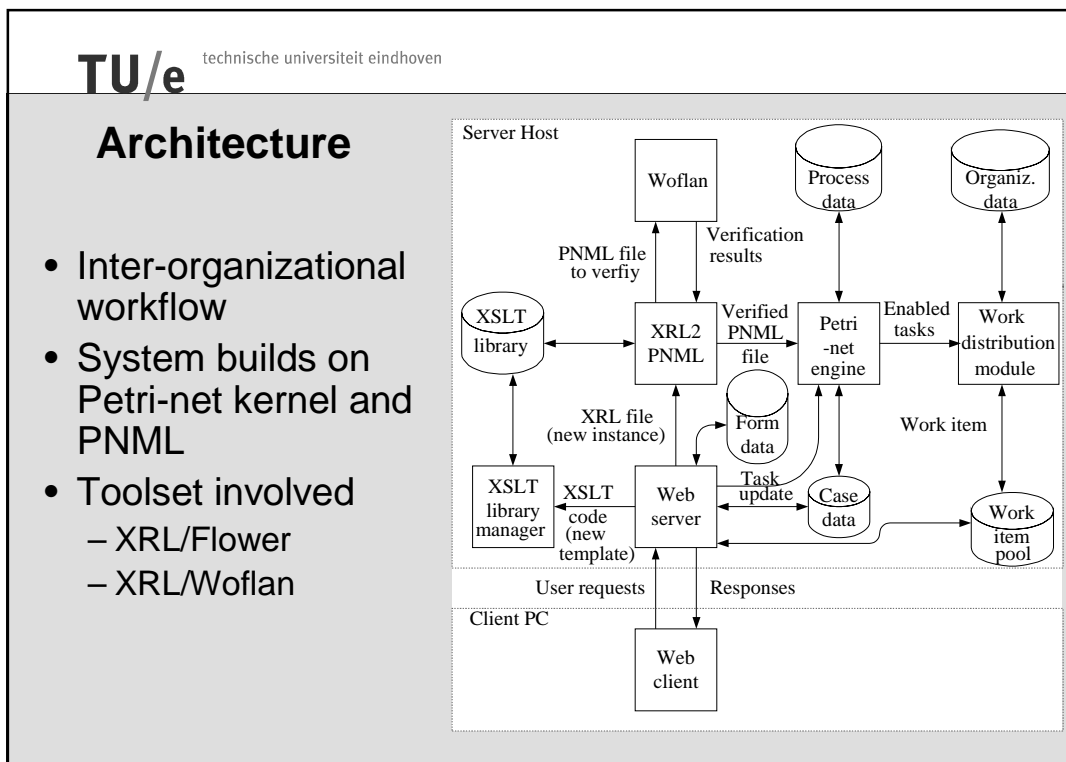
TU/e technische universiteit eindhoven

Architecture

- Inter-organizational workflow
- System builds on Petri-net kernel and PNML
- Toolset involved
  – XRL/Flower
  – XRL/Woflan

Server Host

Woflan

Process data

Organiz. data

PNML file to verfiy

Verification results

XSLT library

XRL2 PNML

Verified PNML file

Petri -net engine

Enabled tasks

Work distribution module

XRL file (new instance)

Form data

Work item

XSLT library manager

XSLT code (new template)

Web server

Task update

Case data

Work item pool

User requests

Responses

Client PC

Web client